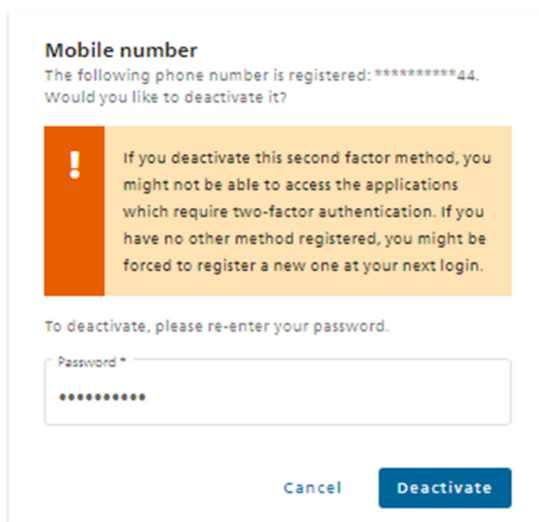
Mobile number
The following phone number is registered: **********44.
Would you like to deactivate it?

!

If you deactivate this second factor method, you might not be able to access the applications which require two-factor authentication. If you have no other method registered, you might be forced to register a new one at your next login.

To deactivate, please re-enter your password.

Password *
••••••••••

Cancel Deactivate